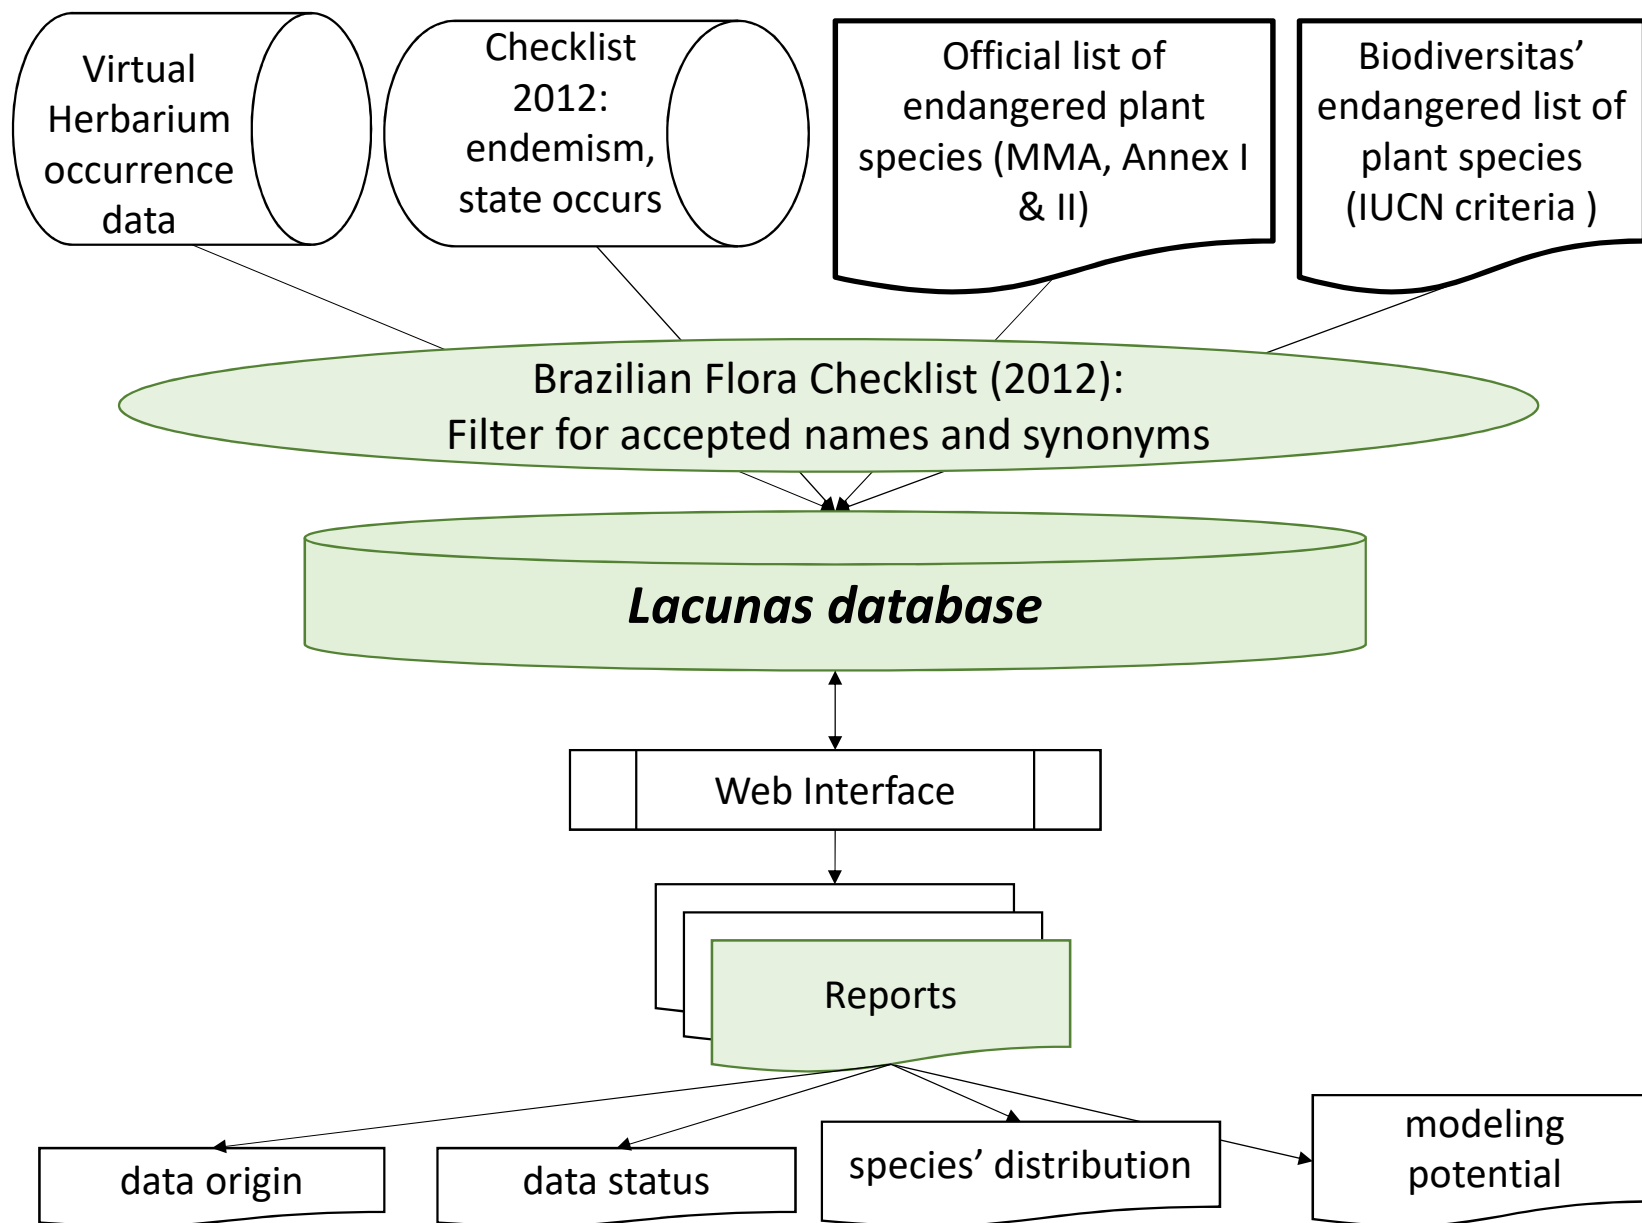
Virtual Herbarium occurrence data

Checklist 2012: endemism, state occurs

Official list of endangered plant species (MMA, Annex I & II)

Biodiversitas' endangered list of plant species (IUCN criteria )

Brazilian Flora Checklist (2012): Filter for accepted names and synonyms

*Lacunas database*

Web Interface

Reports

data origin

data status

species' distribution

modeling potential